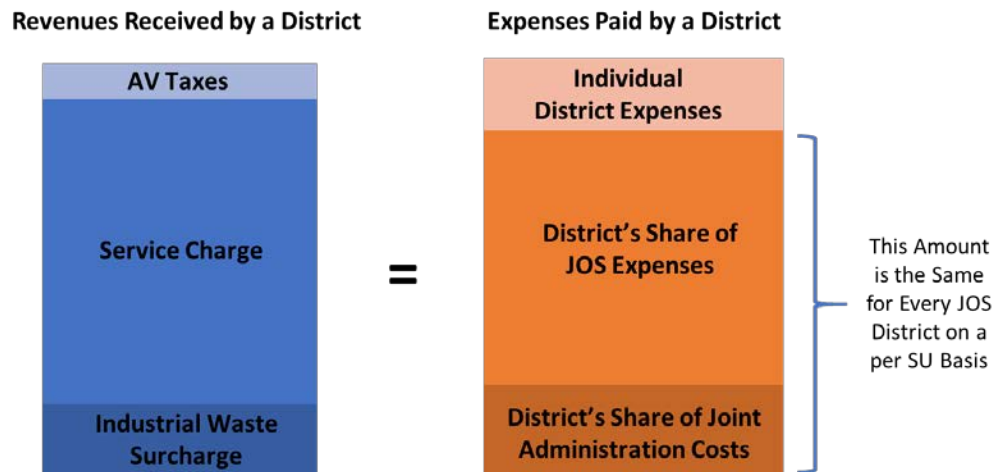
Revenues Received by a District

AV Taxes

Service Charge

Industrial Waste Surcharge

=

Expenses Paid by a District

Individual District Expenses

District's Share of JOS Expenses

District's Share of Joint Administration Costs

This Amount is the Same for Every JOS District on a per SU Basis